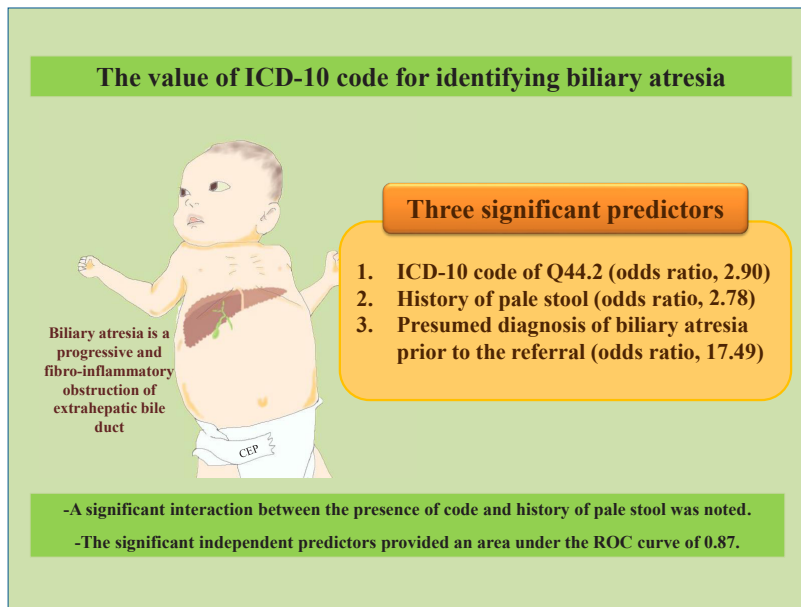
The value of ICD-10 code for identifying biliary atresia

Three significant predictors

1. ICD-10 code of Q44.2 (odds ratio, 2.90)
2. History of pale stool (odds ratio, 2.78)
3. Presumed diagnosis of biliary atresia prior to the referral (odds ratio, 17.49)

Biliary atresia is a progressive and fibro-inflammatory obstruction of extrahepatic bile duct

CEP

-A significant interaction between the presence of code and history of pale stool was noted.

-The significant independent predictors provided an area under the ROC curve of 0.87.